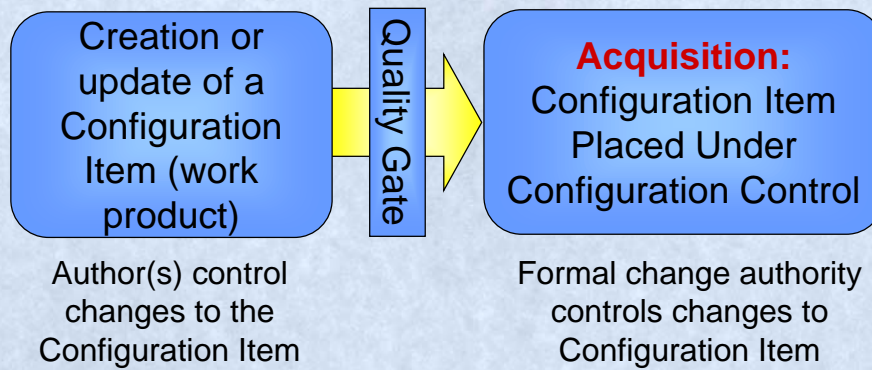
Creation or update of a Configuration Item (work product)

Quality Gate

Acquisition:
Configuration Item Placed Under Configuration Control

Author(s) control changes to the Configuration Item

Formal change authority controls changes to Configuration Item